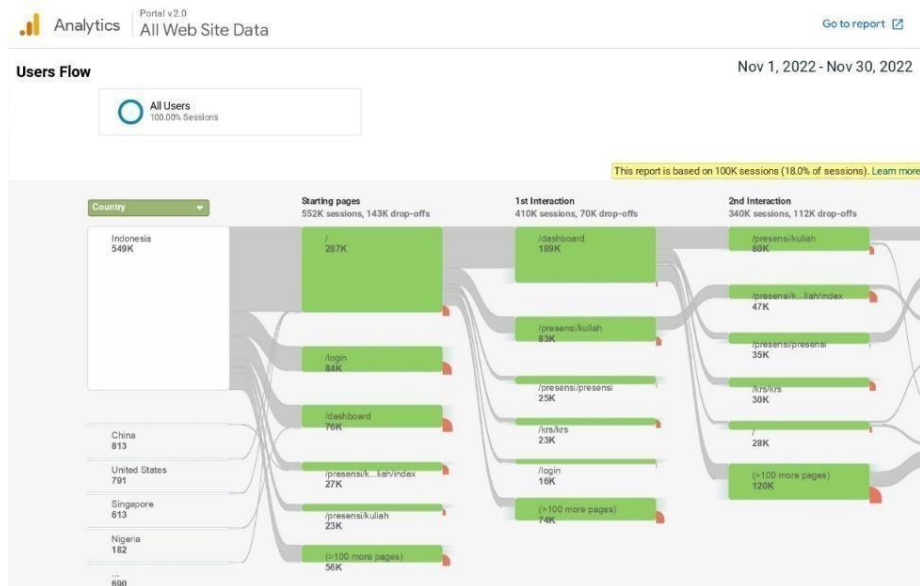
Analytics Portal v2.0 All Web Site Data

Go to report

Users Flow

Nov 1, 2022 - Nov 30, 2022

All Users
100.00% Sessions

This report is based on 100K sessions (18.0% of sessions). Learn more

Country

Indonesia
549K

China
813

United States
791

Singapore
613

Nigeria
182

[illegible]
690

Starting pages
552K sessions, 143K drop-offs

/
287K

/login
84K

/dashboard
76K

/presensi/k...liah/index
27K

/presensi/kuliah
23K

(>100 more pages)
56K

1st Interaction
410K sessions, 70K drop-offs

/dashboard
189K

/presensi/kuliah
83K

/presensi/presensi
25K

/krs/krs
23K

/login
16K

(>100 more pages)
74K

2nd Interaction
340K sessions, 112K drop-offs

/presensi/kuliah
80K

/presensi/k...liah/index
47K

/presensi/presensi
35K

/krs/krs
30K

/
28K

(>100 more pages)
120K